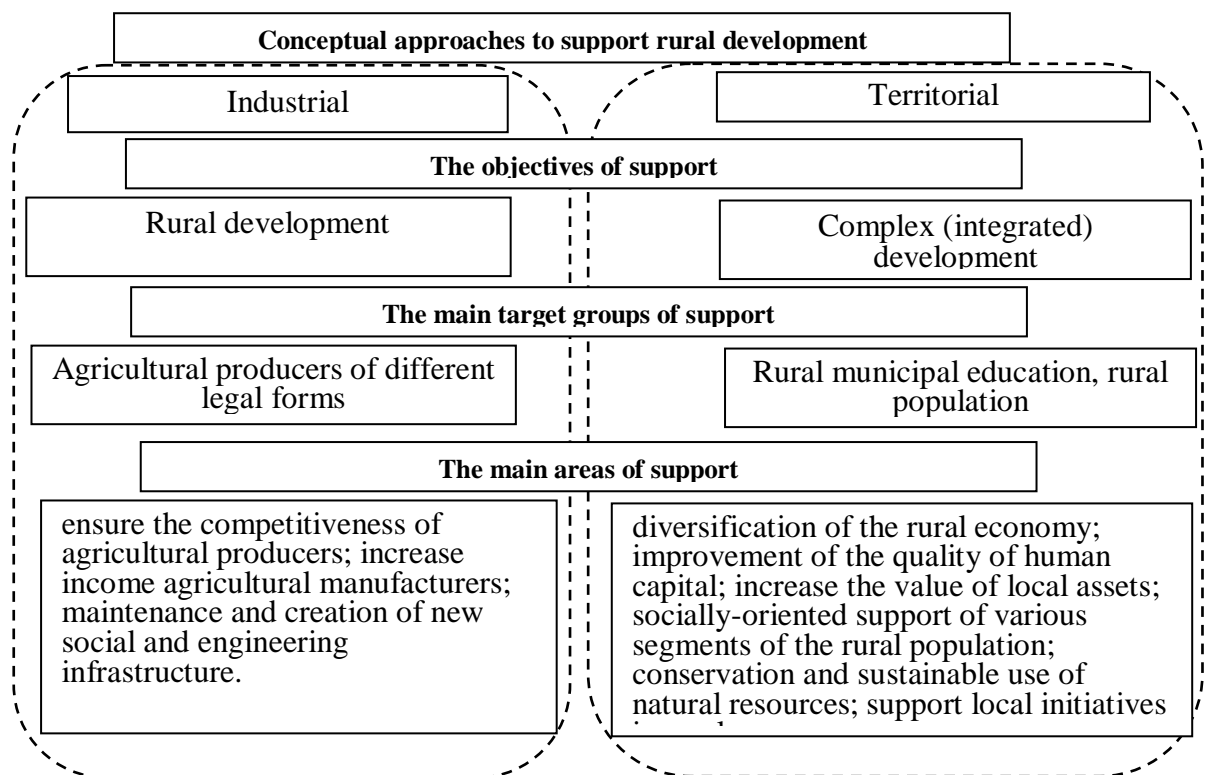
Conceptual approaches to support rural development

Industrial

Territorial

The objectives of support

Rural development

Complex (integrated) development

The main target groups of support

Agricultural producers of different legal forms

Rural municipal education, rural population

The main areas of support

ensure the competitiveness of agricultural producers; increase income agricultural manufacturers; maintenance and creation of new social and engineering infrastructure.

diversification of the rural economy; improvement of the quality of human capital; increase the value of local assets; socially-oriented support of various segments of the rural population; conservation and sustainable use of natural resources; support local initiatives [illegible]